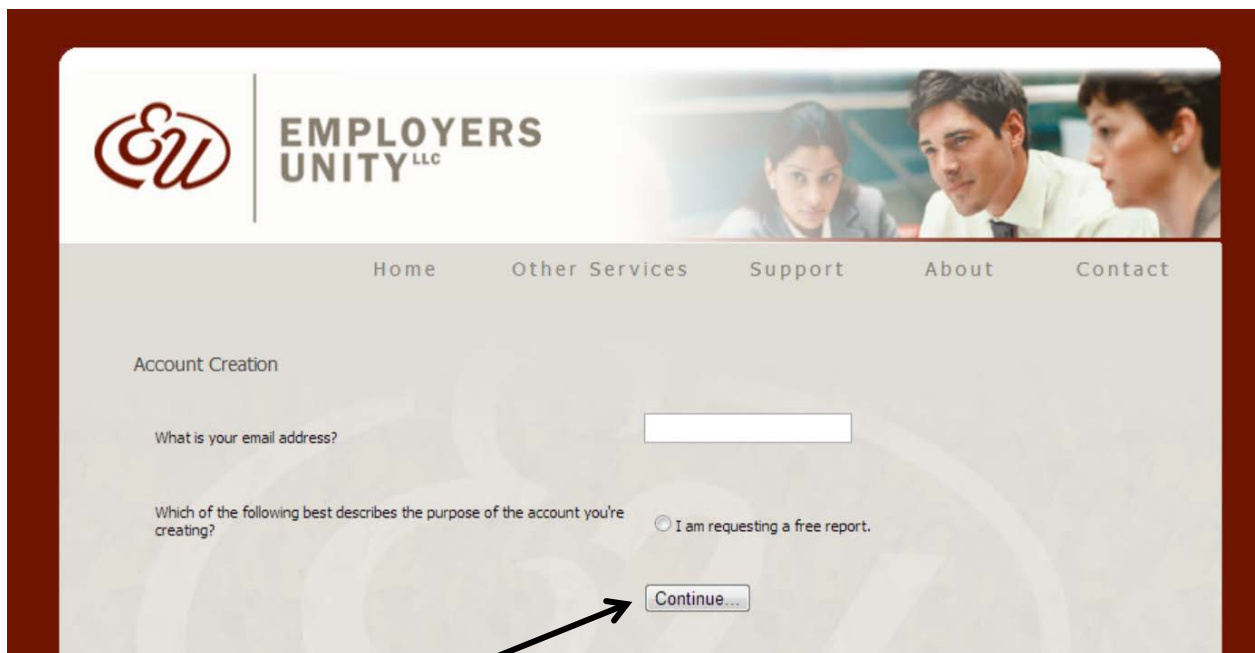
EU EMPLOYERS UNITY LLC

Home Other Services Support About Contact

Account Creation

What is your email address?

Which of the following best describes the purpose of the account you're creating?

I am requesting a free report.

Continue...